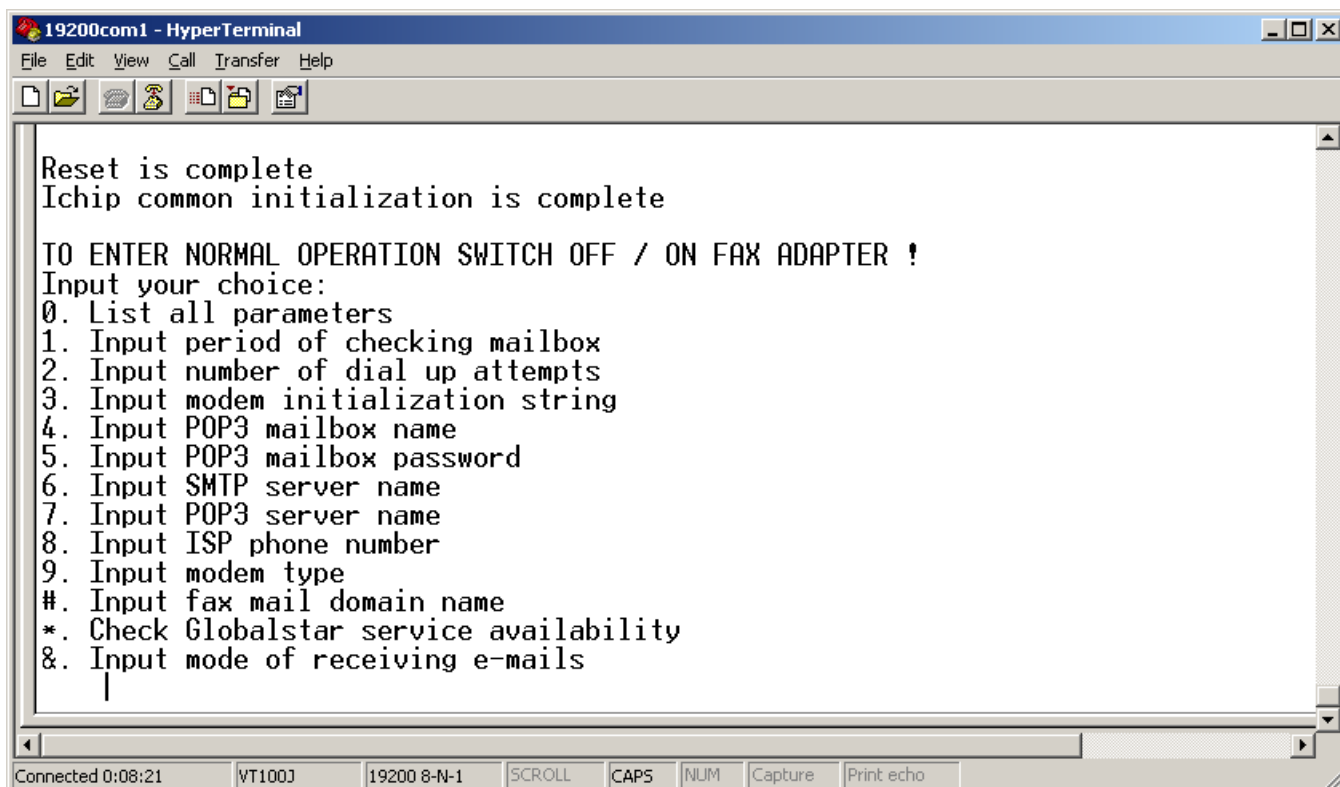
19200com1 - HyperTerminal

File Edit View Call Transfer Help

Reset is complete
Ichip common initialization is complete

TO ENTER NORMAL OPERATION SWITCH OFF / ON FAX ADAPTER !
Input your choice:
0. List all parameters
1. Input period of checking mailbox
2. Input number of dial up attempts
3. Input modem initialization string
4. Input POP3 mailbox name
5. Input POP3 mailbox password
6. Input SMTP server name
7. Input POP3 server name
8. Input ISP phone number
9. Input modem type
#. Input fax mail domain name
*. Check Globalstar service availability
&. Input mode of receiving e-mails

Connected 0:08:21 | VT100J | 19200 8-N-1 | SCROLL | CAPS | NUM | Capture | Print echo